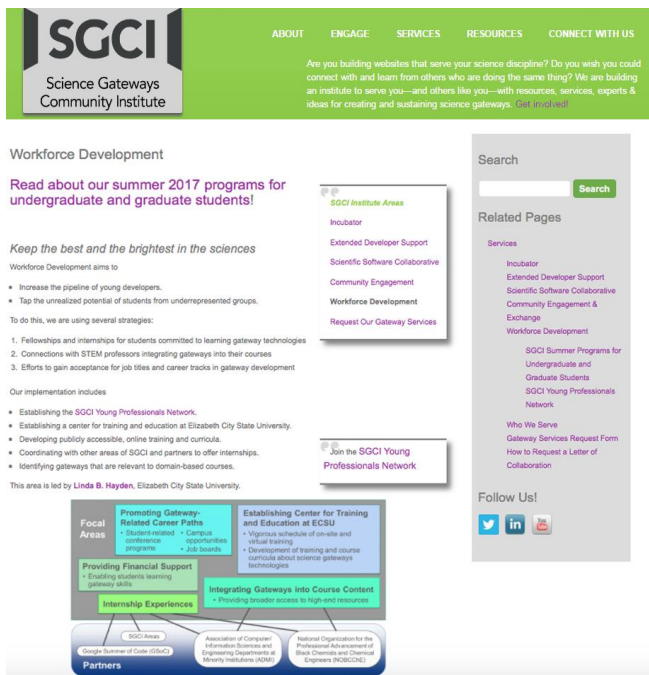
SGCI
Science Gateways Community Institute

ABOUT ENGAGE SERVICES RESOURCES CONNECT WITH US

Are you building websites that serve your science discipline? Do you wish you could connect with and learn from others who are doing the same thing? We are building an institute to serve you—and others like you—with resources, services, experts & ideas for creating and sustaining science gateways. Get involved!

Workforce Development

Read about our summer 2017 programs for undergraduate and graduate students!

SGCI Institute Areas
Incubator
Extended Developer Support
Scientific Software Collaborative
Community Engagement
Workforce Development
Request Our Gateway Services

Keep the best and the brightest in the sciences

Workforce Development aims to

- Increase the pipeline of young developers.
- Tap the unrealized potential of students from underrepresented groups.

To do this, we are using several strategies:

1. Fellowships and internships for students committed to learning gateway technologies
2. Connections with STEM professors integrating gateways into their courses
3. Efforts to gain acceptance for job titles and career tracks in gateway development

Our implementation includes

- Establishing the SGCI Young Professionals Network.
- Establishing a center for training and education at Elizabeth City State University.
- Developing publicly accessible, online training and curricula.
- Coordinating with other areas of SGCI and partners to offer internships.
- Identifying gateways that are relevant to domain-based courses.

Join the SGCI Young Professionals Network

This area is led by Linda B. Hayden, Elizabeth City State University.

Focal Areas

Promoting Gateway-Related Career Paths
• Student-related conference programs
• Campus opportunities
• Job boards

Establishing Center for Training and Education at ECSU
• Vigorous schedule of on-site and virtual training
• Development of training and course curricula about science gateways technologies

Providing Financial Support
• Enabling students learning gateway skills

Integrating Gateways into Course Content
• Providing broader access to high-end resources

Internship Experiences

SGCI Areas
Google Summer of Code (GSoC)
Association of Computer/ Information Sciences and Engineering Departments at Minority Institutions (ADMI)
National Organization for the Professional Advancement of Black Chemists and Chemical Engineers (NOBCChE)

Partners

Search
Search

Related Pages
Services
Incubator
Extended Developer Support
Scientific Software Collaborative
Community Engagement & Exchange
Workforce Development
SGCI Summer Programs for Undergraduate and Graduate Students
SGCI Young Professionals Network
Who We Serve
Gateway Services Request Form
How to Request a Letter of Collaboration

Follow Us!
in
You Tube